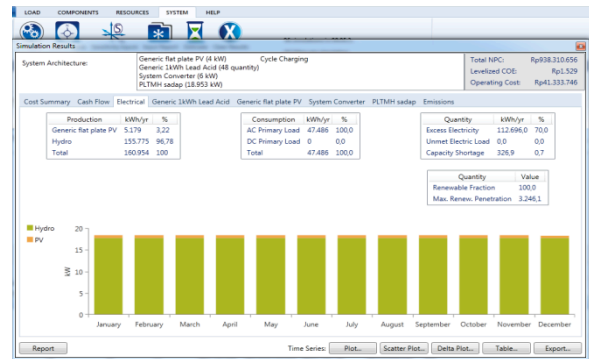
LOAD COMPONENTS RESOURCES SYSTEM HELP

Simulation Results

System Architecture: Generic flat plate PV (4 kW) Cycle Charging
Generic 1kWh Lead Acid (48 quantity)
System Converter (6 kW)
PLTMH sadap (18.953 kW)

Total NPC: Rp938.310.656
Levelized COE: Rp1.529
Operating Cost: Rp41.333.746

Cost Summary | Cash Flow | Electrical | Generic 1kWh Lead Acid | Generic flat plate PV | System Converter | PLTMH sadap | Emissions

| Production | kWh/yr | % |
|---|---|---|
| Generic flat plate PV | 5.179 | 3,22 |
| Hydro | 155.775 | 96,78 |
| Total | 160.954 | 100 |

| Consumption | kWh/yr | % |
|---|---|---|
| AC Primary Load | 47.486 | 100,0 |
| DC Primary Load | 0 | 0,0 |
| Total | 47.486 | 100,0 |

| Quantity | kWh/yr | % |
|---|---|---|
| Excess Electricity | 112.696,0 | 70,0 |
| Unmet Electric Load | 0,0 | 0,0 |
| Capacity Shortage | 326,9 | 0,7 |

| Quantity | Value |
|---|---|
| Renewable Fraction | 100,0 |
| Max. Renew. Penetration | 3.246,1 |

Hydro
PV

20
15
kW 10
5
0

January February March April May June July August September October November December

Report | Time Series: | Plot... | Scatter Plot... | Delta Plot... | Table... | Export...